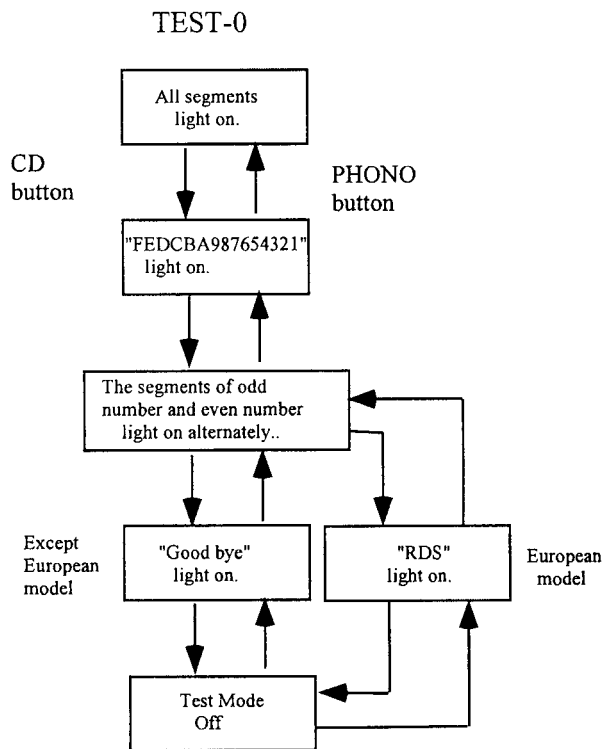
TEST-0

All segments light on.

CD button

PHONO button

"FEDCBA987654321" light on.

The segments of odd number and even number light on alternately..

Except European model

"Good bye" light on.

"RDS" light on.

European model

Test Mode Off